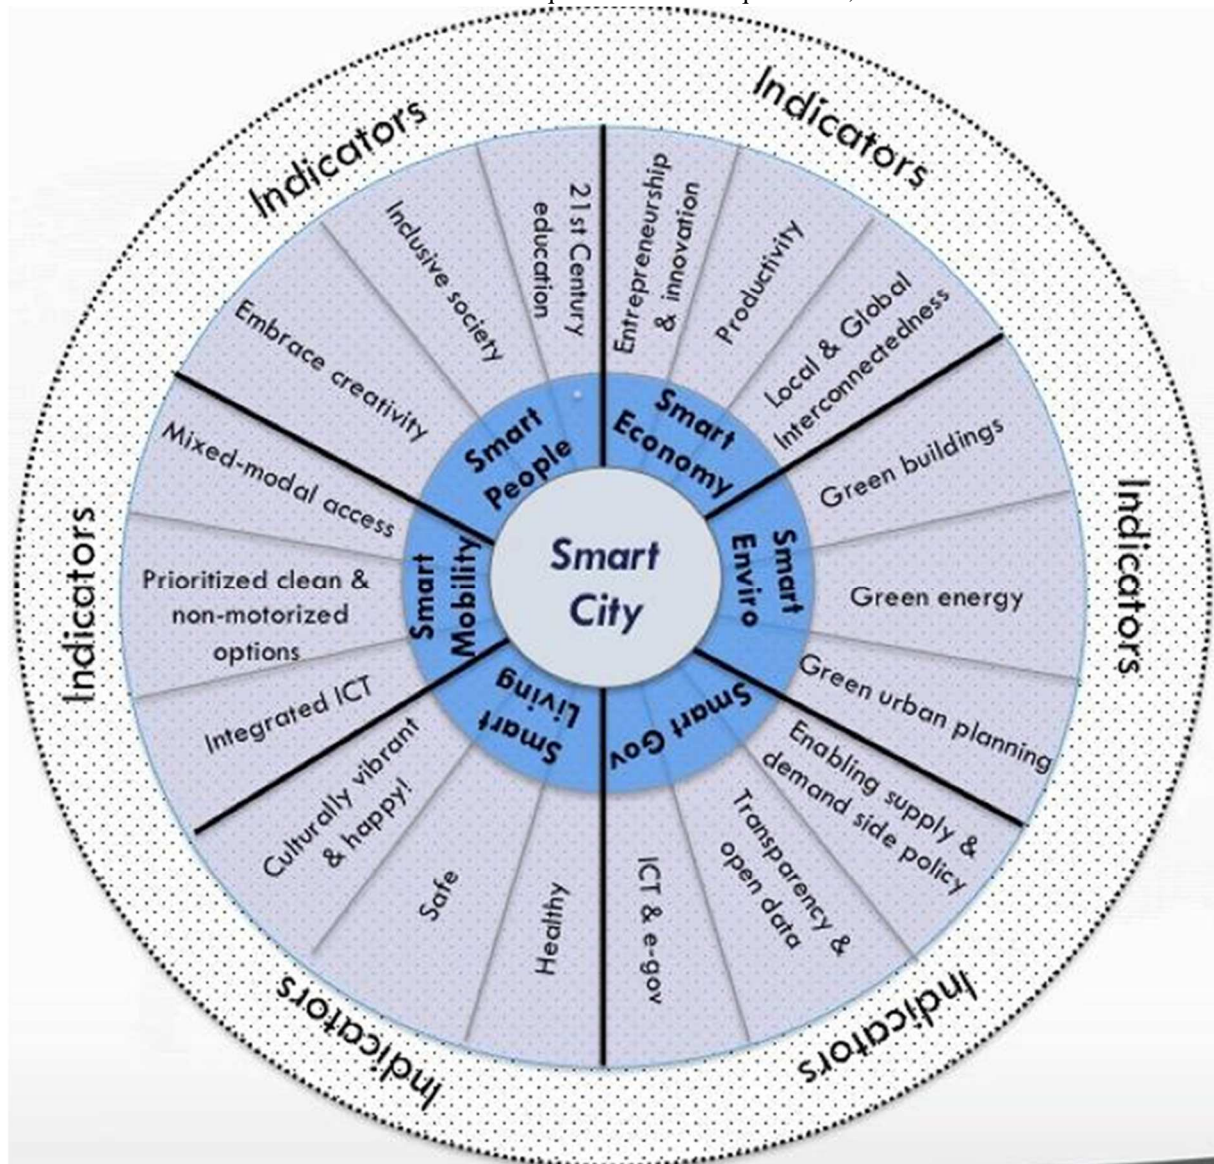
Smart City

Smart People
21st Century education
Inclusive society
Embrace creativity

Smart Economy
Entrepreneurship & innovation
Productivity
Local & Global Interconnectedness

Smart Enviro
Green buildings
Green energy
Green urban planning

Smart Gov
Enabling supply & demand side policy
Transparency & open data
ICT & e-gov

Smart Living
Healthy
Safe
Culturally vibrant & happy!

Smart Mobility
Integrated ICT
Prioritized clean & non-motorized options
Mixed-modal access

Indicators
Indicators
Indicators
Indicators
Indicators
Indicators